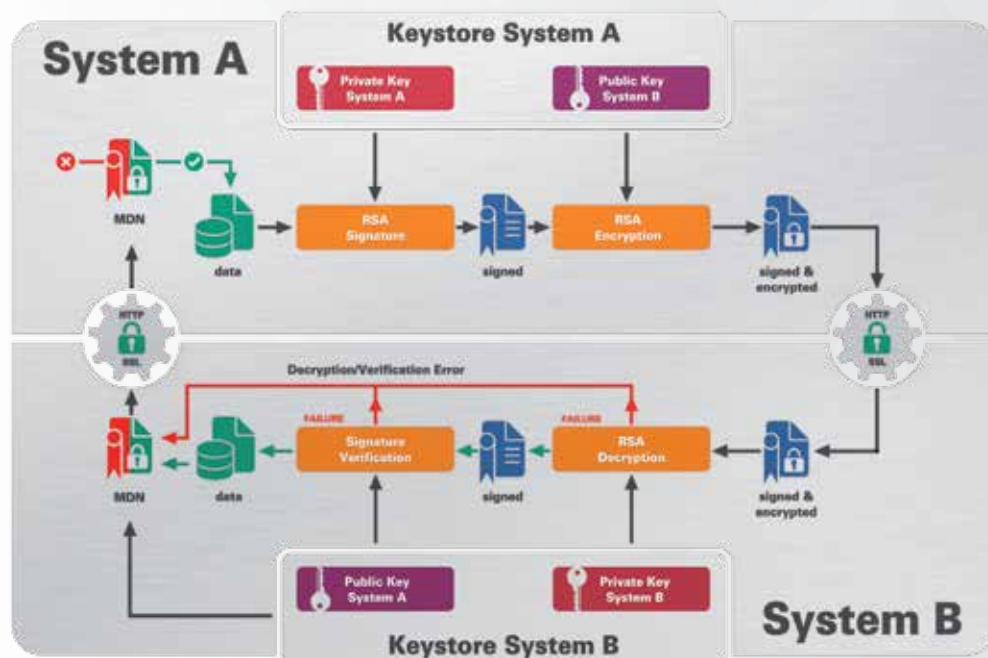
System A

Keystore System A

Private Key System A

Public Key System B

MDN

data

RSA Signature

signed

RSA Encryption

signed & encrypted

HTTP SSL

HTTP SSL

Decryption/Verification Error

FAILURE

FAILURE

MDN

data

Signature Verification

signed

RSA Decryption

signed & encrypted

Public Key System A

Private Key System B

System B

Keystore System B